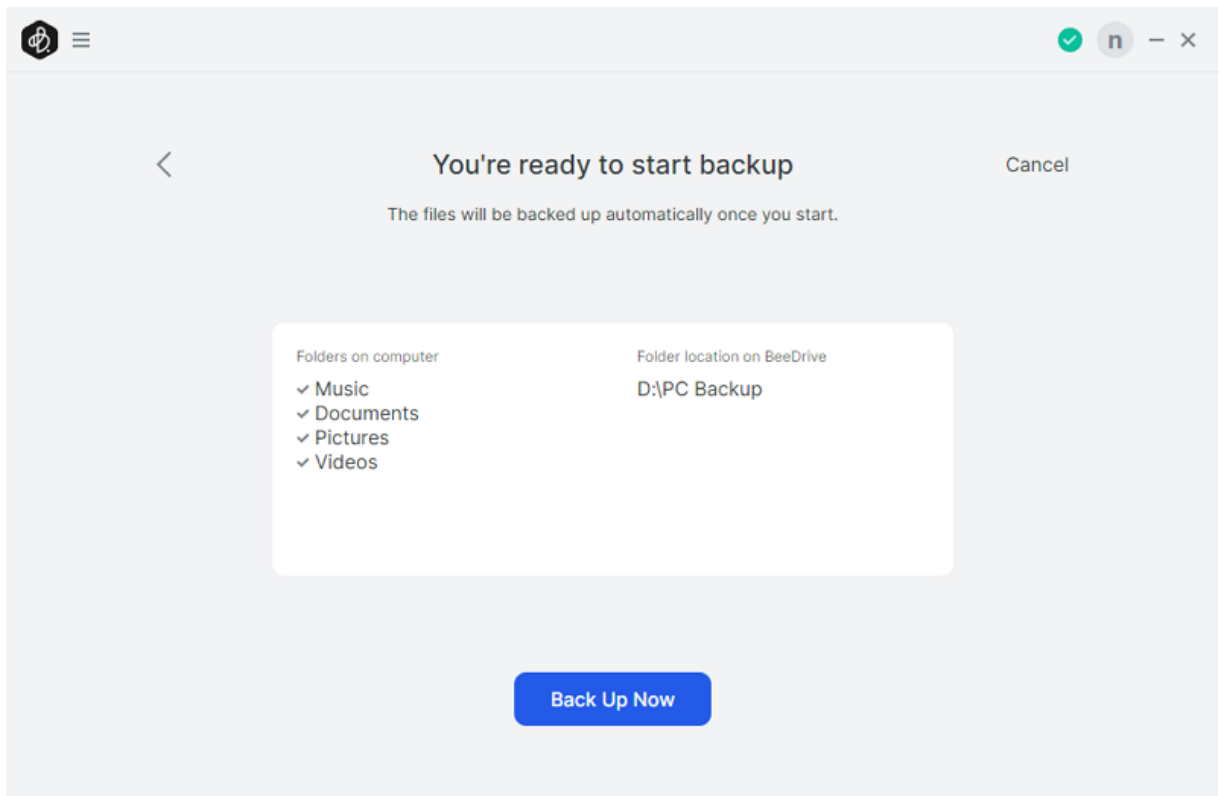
n

You're ready to start backup

Cancel

The files will be backed up automatically once you start.

Folders on computer
✓ Music
✓ Documents
✓ Pictures
✓ Videos

Folder location on BeeDrive
D:\PC Backup

Back Up Now